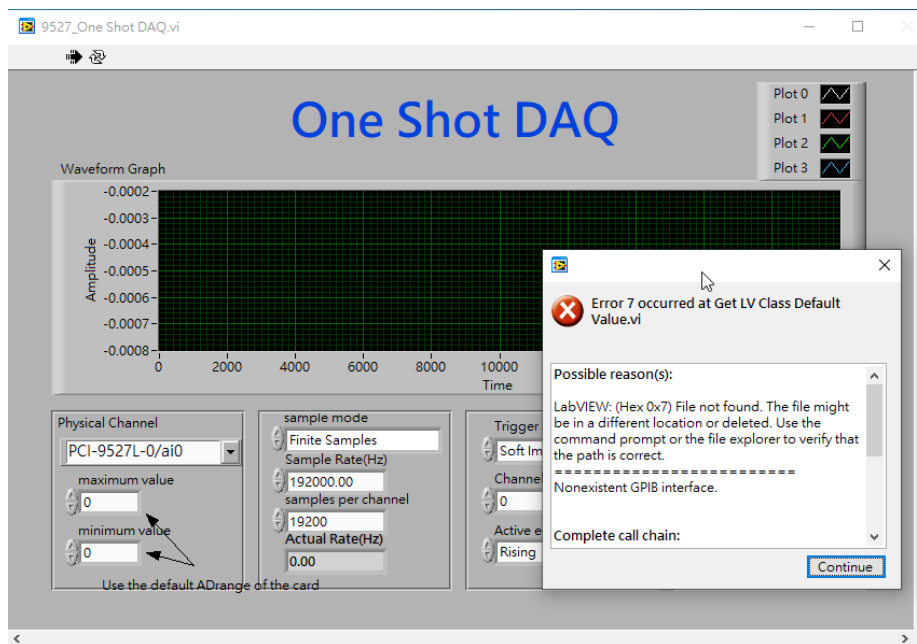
9527_One Shot DAQ.vi

One Shot DAQ

Plot 0
Plot 1
Plot 2
Plot 3

Waveform Graph

Amplitude

-0.0002
-0.0003
-0.0004
-0.0005
-0.0006
-0.0007
-0.0008

0
2000
4000
6000
8000
10000

Time

Physical Channel
PCI-9527L-0/ai0
maximum value
0
minimum value
0
Use the default ADrange of the card

sample mode
Finite Samples
Sample Rate(Hz)
192000.00
samples per channel
19200
Actual Rate(Hz)
0.00

Trigger
Soft Im
Channe
0
Active e
Rising

Error 7 occurred at Get LV Class Default Value.vi

Possible reason(s):

LabVIEW: (Hex 0x7) File not found. The file might be in a different location or deleted. Use the command prompt or the file explorer to verify that the path is correct.
=========================
Nonexistent GPIB interface.

Complete call chain:

Continue